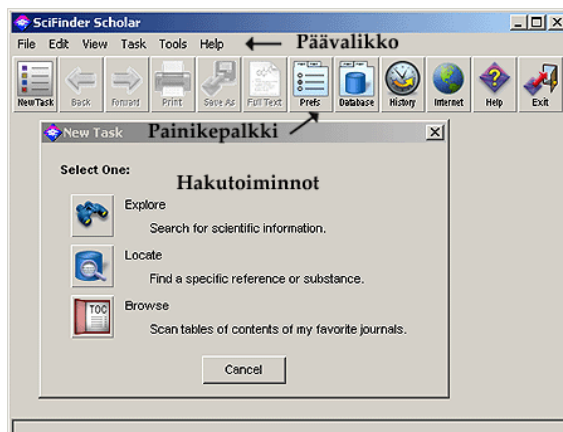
SciFinder Scholar

File Edit View Task Tools Help

Päävalikko

NewTask Back Forward Print Save As Full Text Prefs Database History Internet Help Exit

New Task

Painikepalkki

Select One:

Hakutoiminnot

Explore

Search for scientific information.

Locate

Find a specific reference or substance.

TOC

Browse

Scan tables of contents of my favorite journals.

Cancel